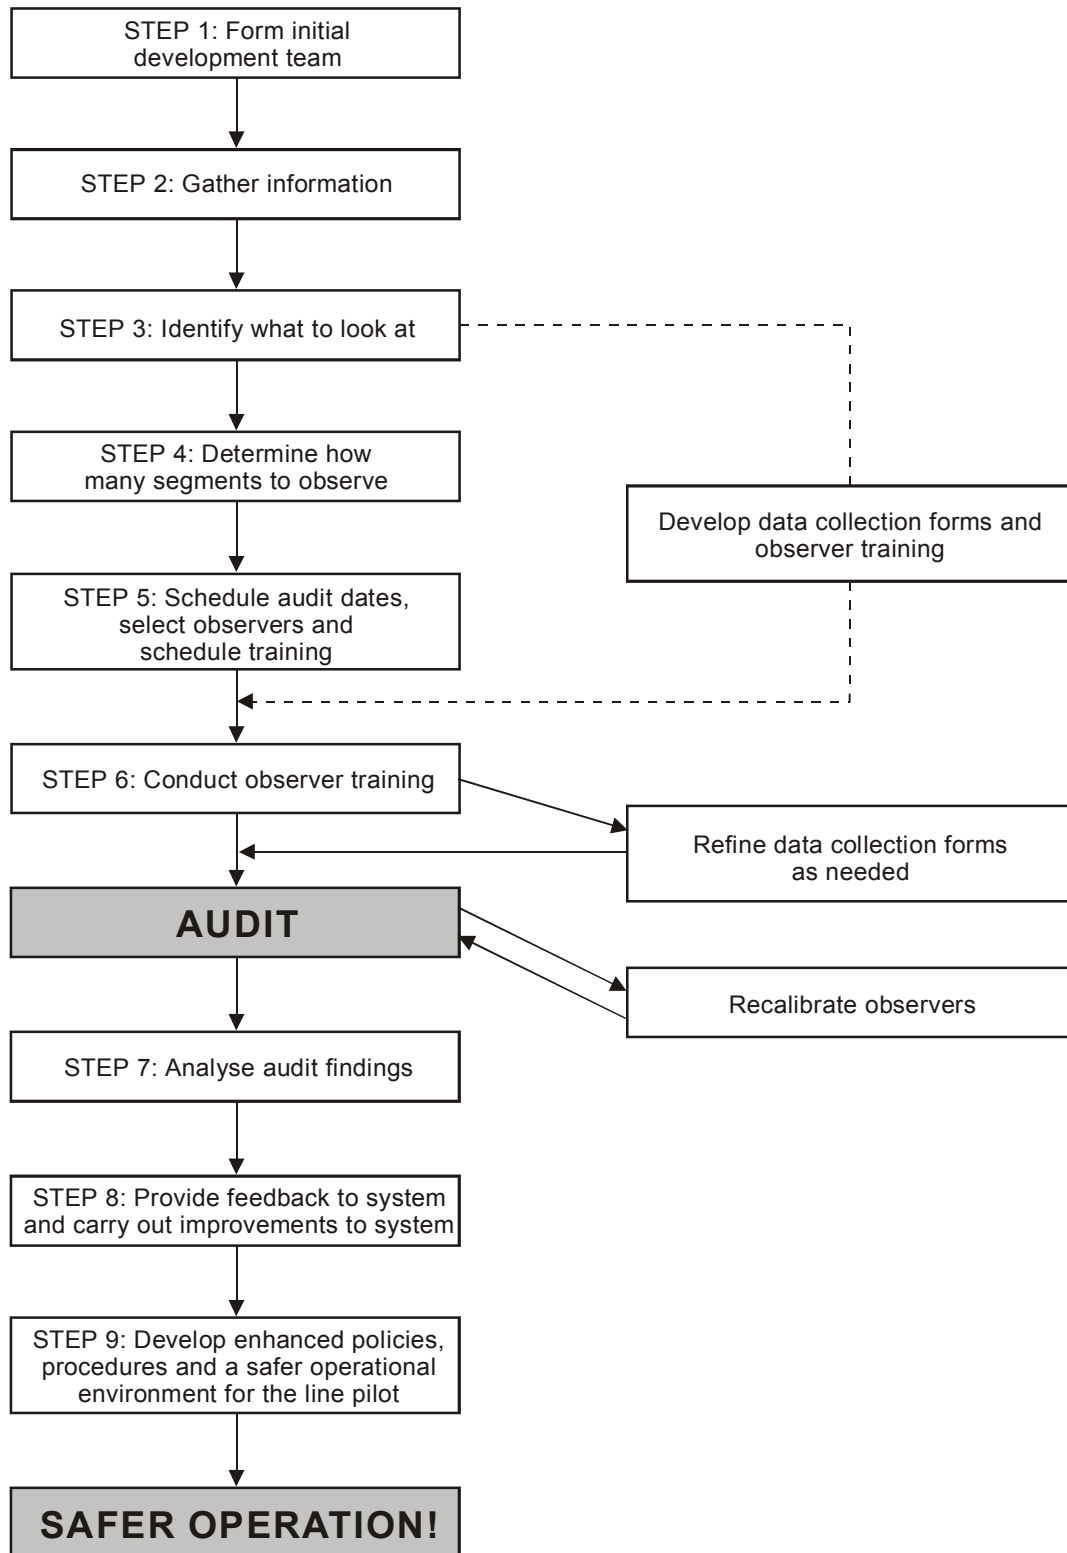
STEP 1: Form initial development team

STEP 2: Gather information

STEP 3: Identify what to look at

STEP 4: Determine how many segments to observe

Develop data collection forms and observer training

STEP 5: Schedule audit dates, select observers and schedule training

STEP 6: Conduct observer training

Refine data collection forms as needed

AUDIT

Recalibrate observers

STEP 7: Analyse audit findings

STEP 8: Provide feedback to system and carry out improvements to system

STEP 9: Develop enhanced policies, procedures and a safer operational environment for the line pilot

SAFER OPERATION!